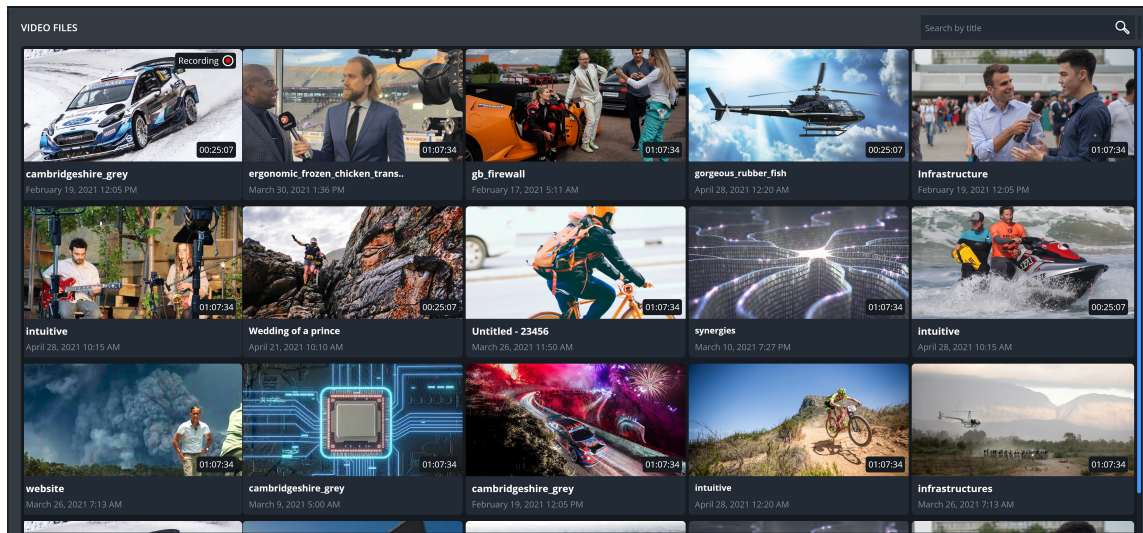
VIDEO FILES

Search by title

Recording

00:25:07
cambridgeshire_grey
February 19, 2021 12:05 PM

01:07:34
ergonomic_frozen_chicken_trans..
March 30, 2021 1:36 PM

01:07:34
gb_firewall
February 17, 2021 5:11 AM

00:25:07
gorgeous_rubber_fish
April 28, 2021 12:20 AM

01:07:34
Infrastructure
February 19, 2021 12:05 PM

01:07:34
intuitive
April 28, 2021 10:15 AM

00:25:07
Wedding of a prince
April 21, 2021 10:10 AM

01:07:34
Untitled - 23456
March 26, 2021 11:50 AM

01:07:34
synergies
March 10, 2021 7:27 PM

00:25:07
intuitive
April 28, 2021 10:15 AM

01:07:34
website
March 26, 2021 7:13 AM

01:07:34
cambridgeshire_grey
March 9, 2021 5:00 AM

01:07:34
cambridgeshire_grey
February 19, 2021 12:05 PM

01:07:34
intuitive
April 28, 2021 12:20 AM

01:07:34
infrastructures
March 26, 2021 7:13 AM